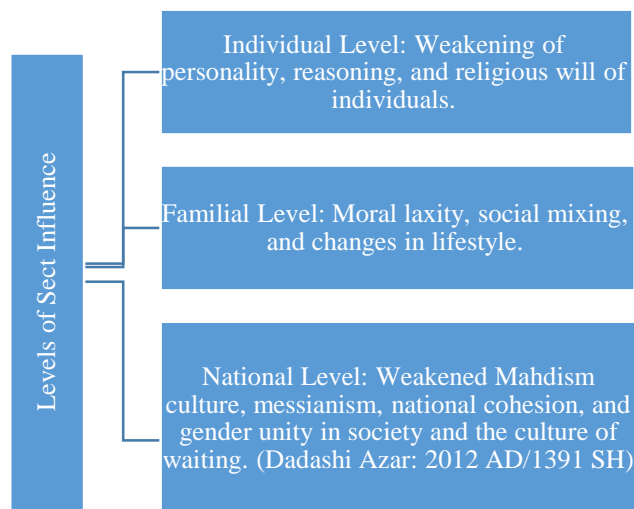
Levels of Sect Influence

Individual Level: Weakening of personality, reasoning, and religious will of individuals.

Familial Level: Moral laxity, social mixing, and changes in lifestyle.

National Level: Weakened Mahdism culture, messianism, national cohesion, and gender unity in society and the culture of waiting. (Dadashi Azar: 2012 AD/1391 SH)